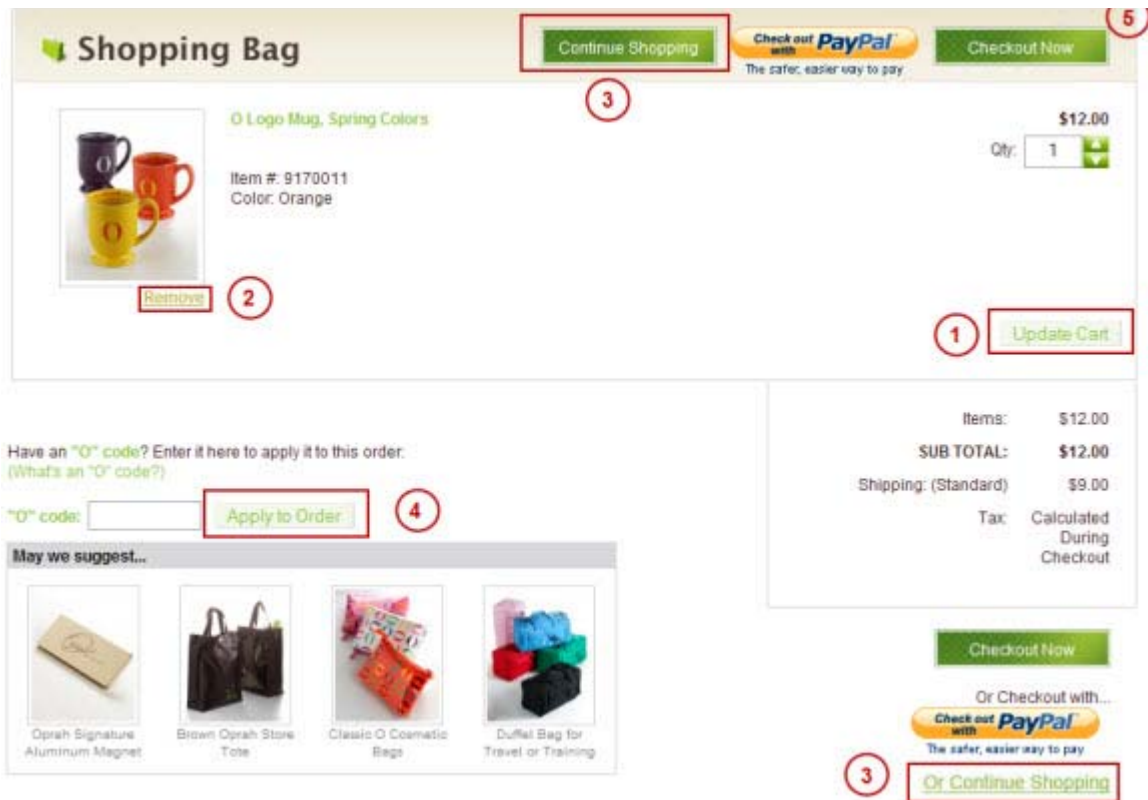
Shopping Bag

Continue Shopping

Check out with PayPal
The safer, easier way to pay

Checkout Now

5

3

O Logo Mug, Spring Colors

Item #: 9170011
Color: Orange

$12.00

Qty: 1

Remove

2

1

Update Cart

Have an "O" code? Enter it here to apply it to this order:
(What's an "O" code?)

"O" code:

Apply to Order

4

Items: $12.00
SUB TOTAL: $12.00
Shipping: (Standard) $9.00
Tax: Calculated During Checkout

May we suggest...

Oprah Signature Aluminum Magnet

Brown Oprah Store Tote

Classic O Cosmetic Bags

Duffel Bag for Travel or Training

Checkout Now

Or Checkout with...

Check out with PayPal
The safer, easier way to pay

3

Or Continue Shopping